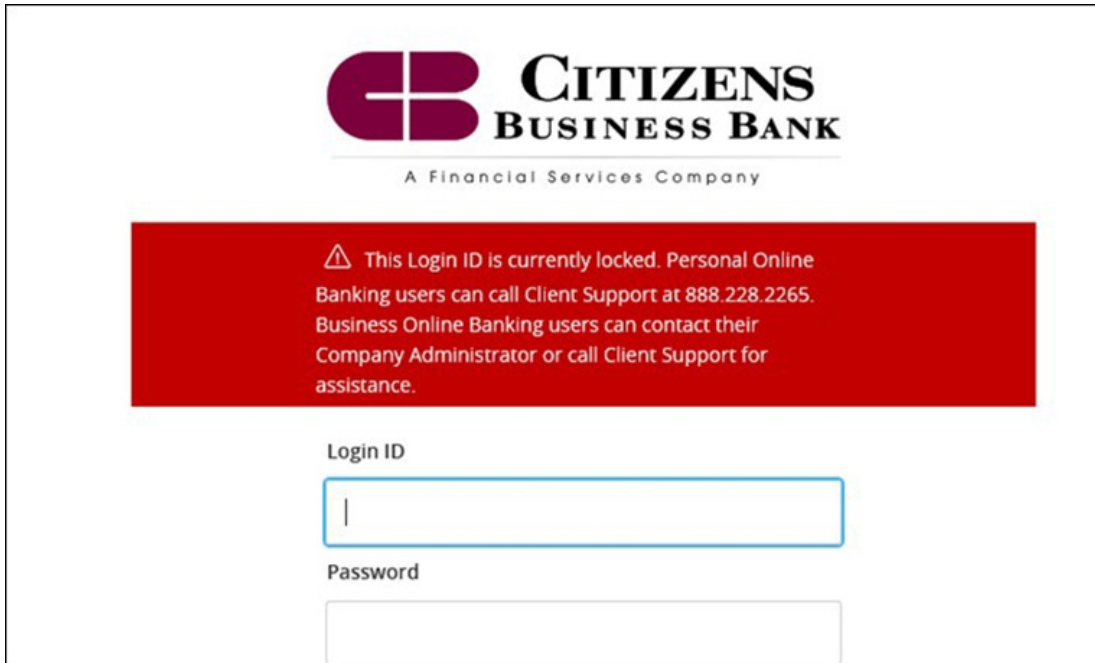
CITIZENS
BUSINESS BANK

A Financial Services Company

⚠ This Login ID is currently locked. Personal Online Banking users can call Client Support at 888.228.2265. Business Online Banking users can contact their Company Administrator or call Client Support for assistance.

Login ID

Password